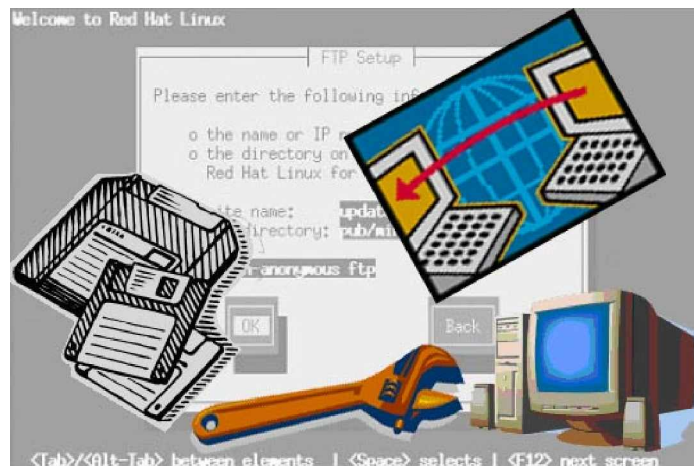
Welcome to Red Hat Linux

FTP Setup

Please enter the following inf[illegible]

o the name or IP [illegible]
o the directory on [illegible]
Red Hat Linux for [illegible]

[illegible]ite name: updat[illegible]
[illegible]directory: pub/mi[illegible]

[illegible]-anonymous ftp

OK

Back

<Tab>/<Alt-Tab> between elements | <Space> selects | <F12> next screen